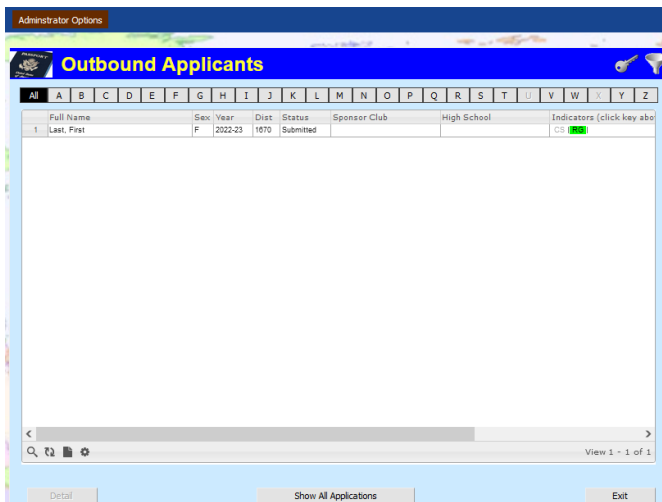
Adminstrator Options

Outbound Applicants

All A B C D E F G H I J K L M N O P Q R S T U V W X Y Z

| | Full Name | Sex | Year | Dist | Status | Sponsor Club | High School | Indicators (click key abo |
|---|---|---|---|---|---|---|---|---|
| 1 | Last, First | F | 2022-23 | 1670 | Submitted | | | CS RG |

View 1 - 1 of 1

Detail

Show All Applications

Exit